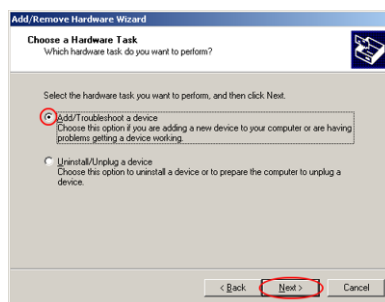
Add/Remove Hardware Wizard

Choose a Hardware Task
Which hardware task do you want to perform?

Select the hardware task you want to perform, and then click Next.

Add/Troubleshoot a device
Choose this option if you are adding a new device to your computer or are having problems getting a device working.

Uninstall/Unplug a device
Choose this option to uninstall a device or to prepare the computer to unplug a device.

< Back
Next >
Cancel